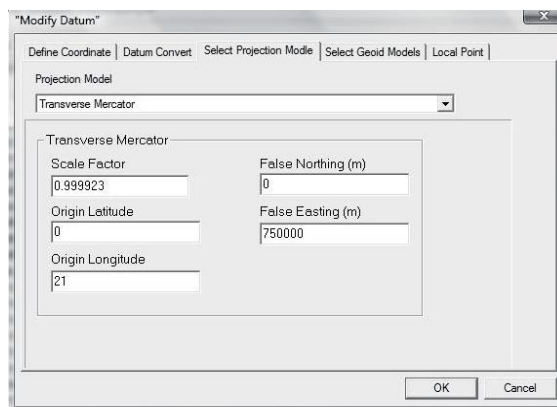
"Modify Datum"

Define Coordinate | Datum Convert | Select Projection Modle | Select Geoid Models | Local Point

Projection Model

Transverse Mercator

Transverse Mercator

Scale Factor
0.999923

False Northing (m)
0

Origin Latitude
0

False Easting (m)
750000

Origin Longitude
21

OK

Cancel